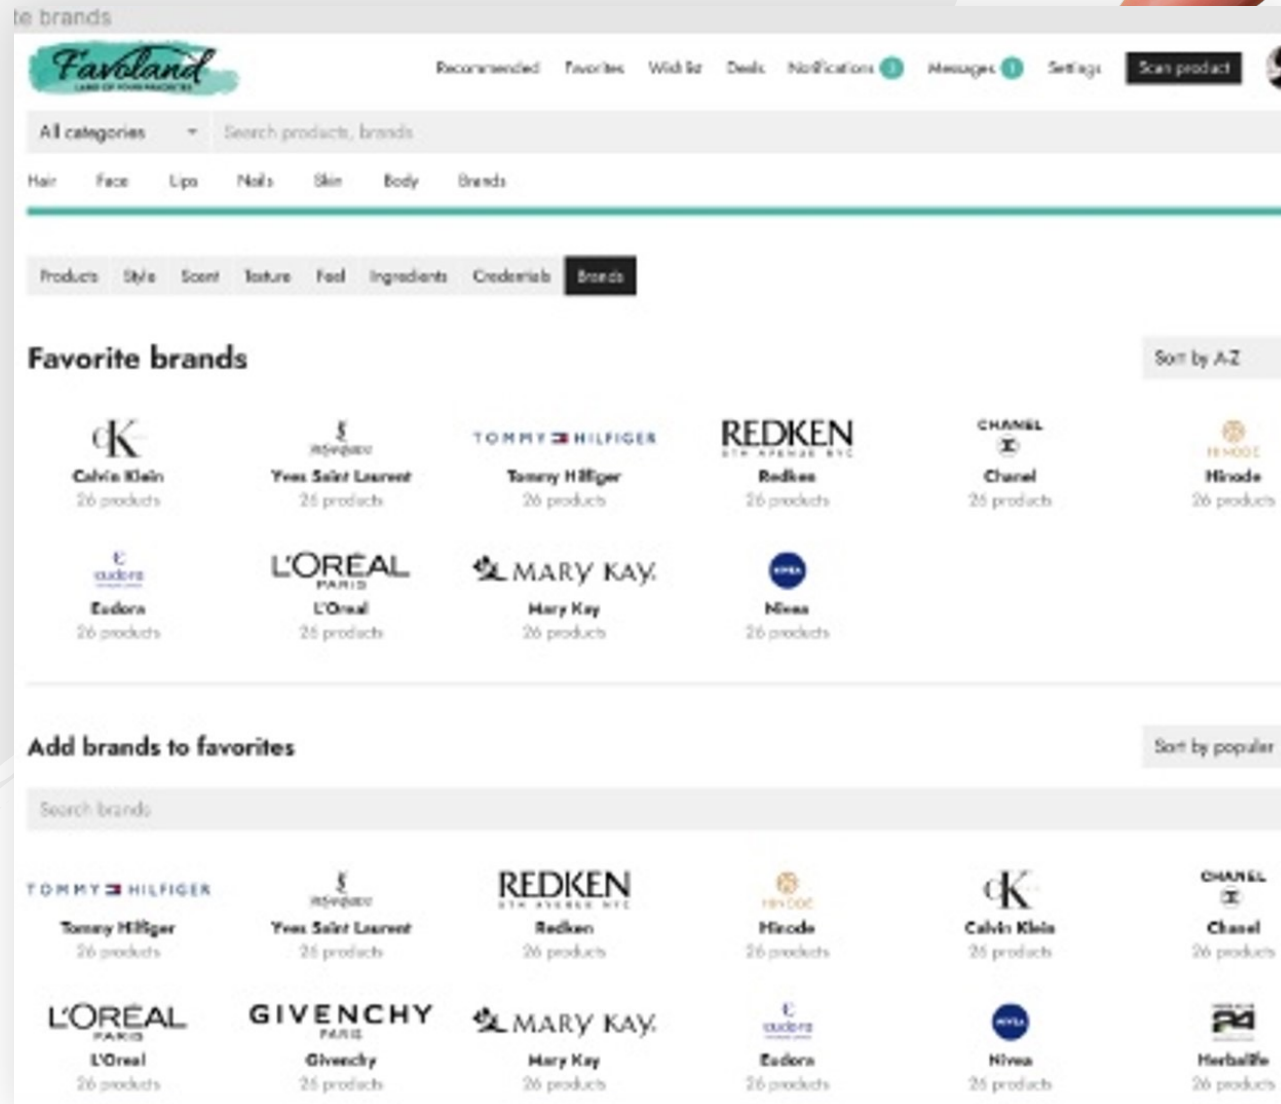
te brands

Faveland
LAND OF YOUR FAVORITES

Recommended Favorites Wish list Deals Notifications 3 Messages 1 Settings Scan product

All categories
Search products, brands

Hair Face Lips Nails Skin Body Brands

Products Style Scent Texture Feel Ingredients Credentials Brands

Favorite brands

Sort by A-Z

CK
Calvin Klein
26 products

YSL
Yves Saint Laurent
26 products

TOMMY HILFIGER
Tommy Hilfiger
26 products

REDKEN
5TH AVENUE NYC
Redken
26 products

CHANEL
Chanel
26 products

HINODE
Hinode
26 products

eudora
Eudora
26 products

L'ORÉAL PARIS
L'Oreal
26 products

MARY KAY
Mary Kay
26 products

NIVEA
Nivea
26 products

Add brands to favorites

Sort by popular

Search brands

TOMMY HILFIGER
Tommy Hilfiger
26 products

YSL
Yves Saint Laurent
26 products

REDKEN
5TH AVENUE NYC
Redken
26 products

HINODE
Hinode
26 products

CK
Calvin Klein
26 products

CHANEL
Chanel
26 products

L'ORÉAL PARIS
L'Oreal
26 products

GIVENCHY PARIS
Givenchy
26 products

MARY KAY
Mary Kay
26 products

eudora
Eudora
26 products

NIVEA
Nivea
26 products

Herbalife
26 products